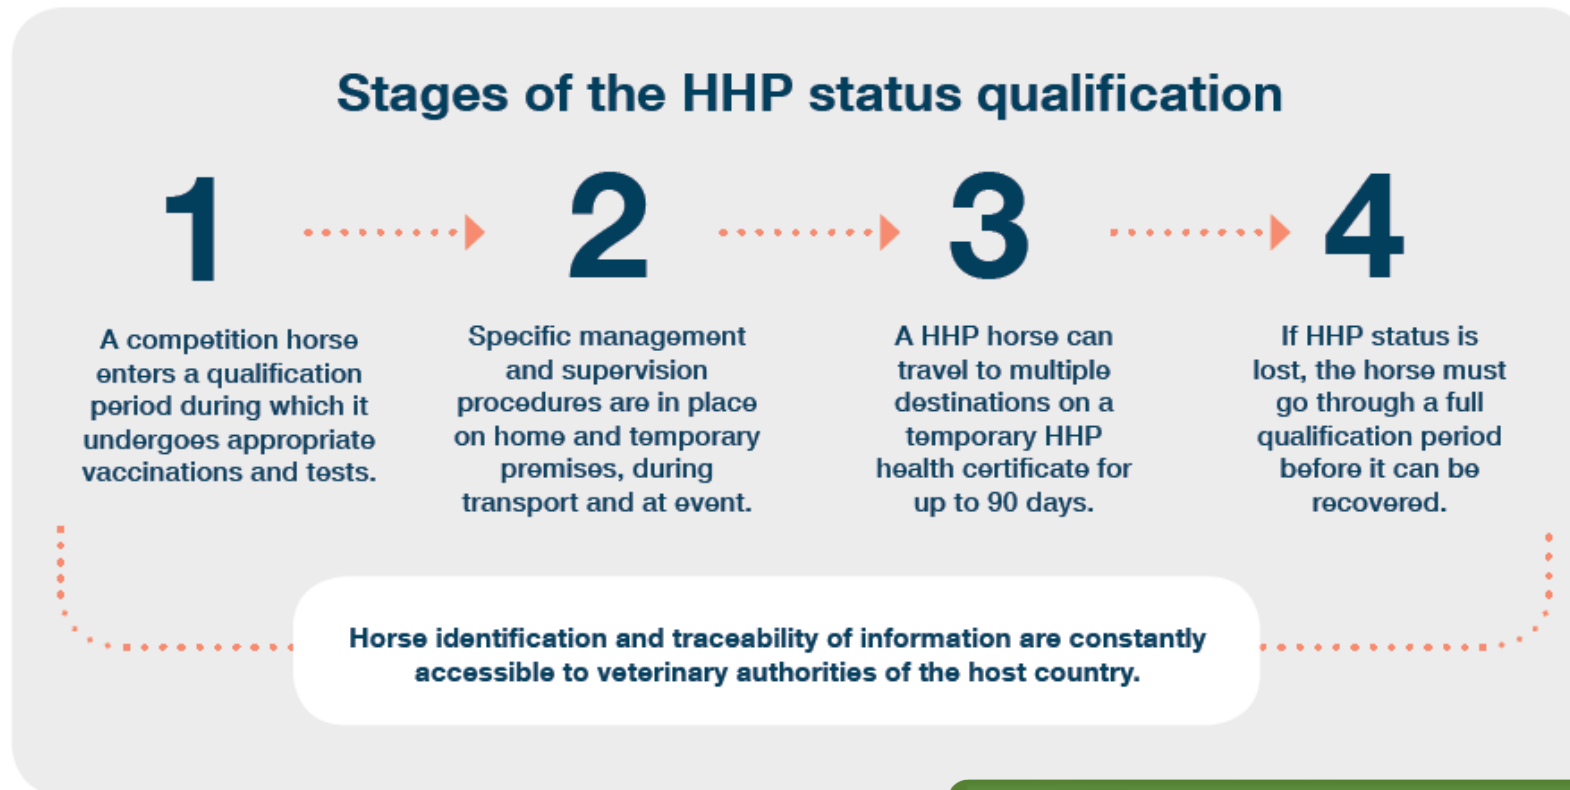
Stages of the HHP status qualification

1

A competition horse enters a qualification period during which it undergoes appropriate vaccinations and tests.

2

Specific management and supervision procedures are in place on home and temporary premises, during transport and at event.

3

A HHP horse can travel to multiple destinations on a temporary HHP health certificate for up to 90 days.

4

If HHP status is lost, the horse must go through a full qualification period before it can be recovered.

Horse identification and traceability of information are constantly accessible to veterinary authorities of the host country.